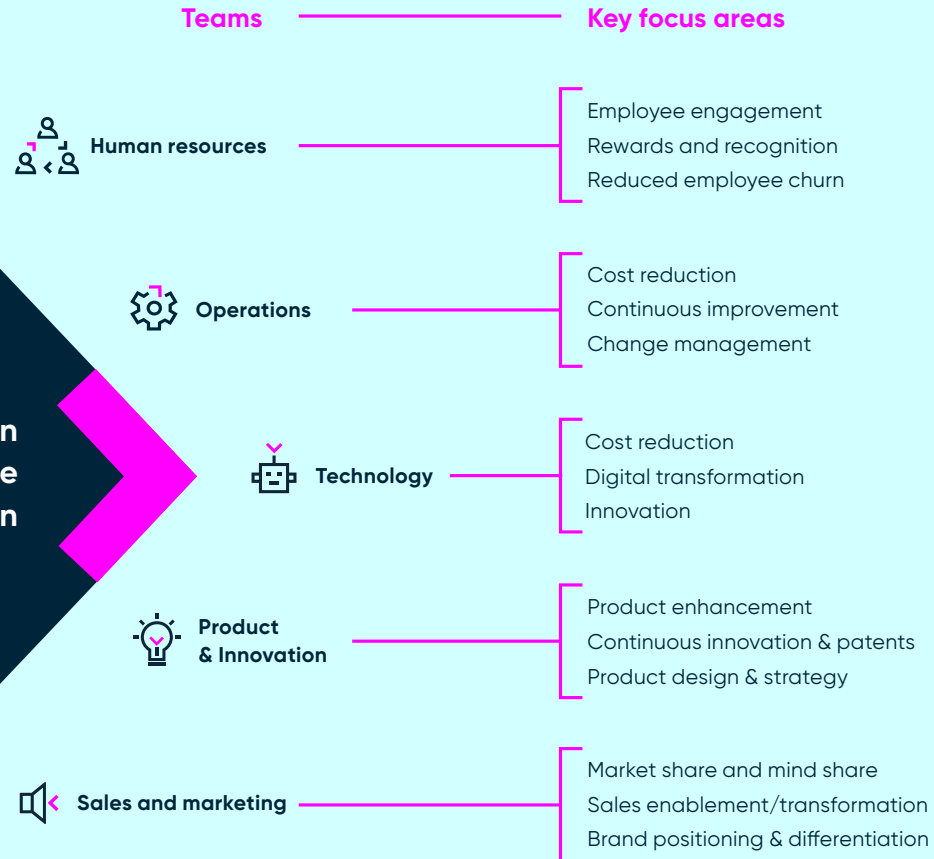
Teams — Key focus areas

Human resources
Employee engagement
Rewards and recognition
Reduced employee churn

Operations
Cost reduction
Continuous improvement
Change management

n
e
n

Technology
Cost reduction
Digital transformation
Innovation

Product & Innovation
Product enhancement
Continuous innovation & patents
Product design & strategy

Sales and marketing
Market share and mind share
Sales enablement/transformation
Brand positioning & differentiation